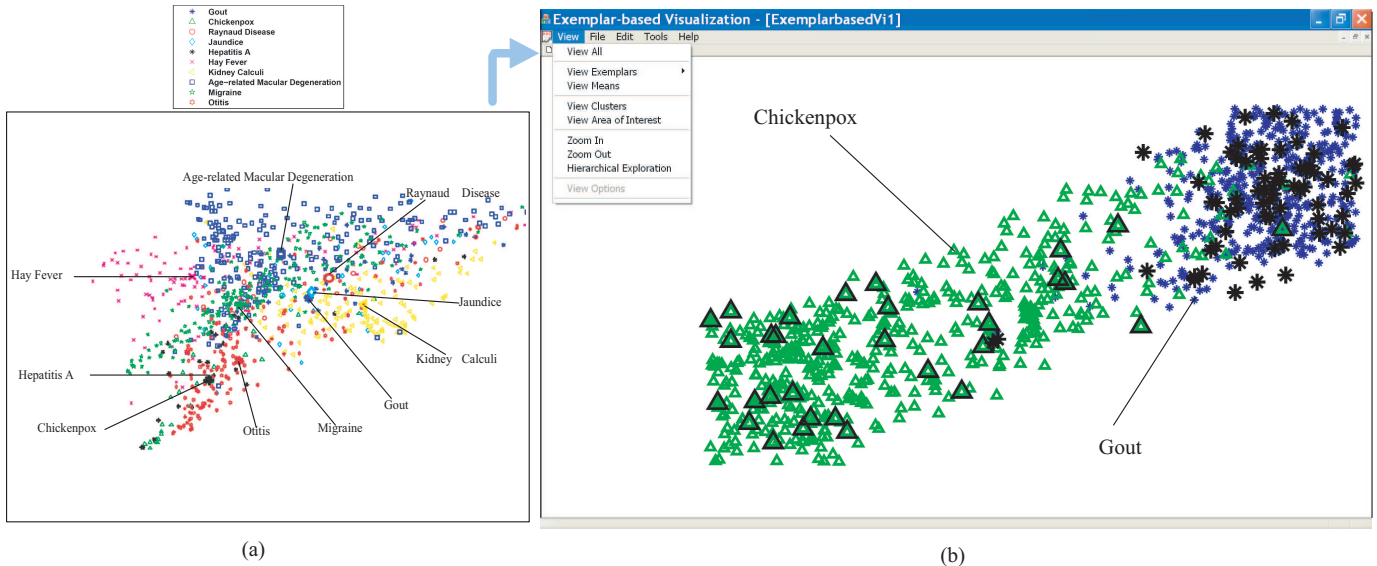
Gout
Chickenpox
Raynaud Disease
Jaundice
Hepatitis A
Hay Fever
Kidney Calculi
Age-related Macular Degeneration
Migraine
Otitis

Age-related Macular Degeneration
Raynaud Disease
Hay Fever
Jaundice
Kidney Calculi
Hepatitis A
Gout
Chickenpox
Otitis
Migraine

(a)

Exemplar-based Visualization - [ExemplarbasedVi1]
View File Edit Tools Help
View All
View Exemplars
View Means
View Clusters
View Area of Interest
Zoom In
Zoom Out
Hierarchical Exploration
View Options

Chickenpox
Gout

(b)